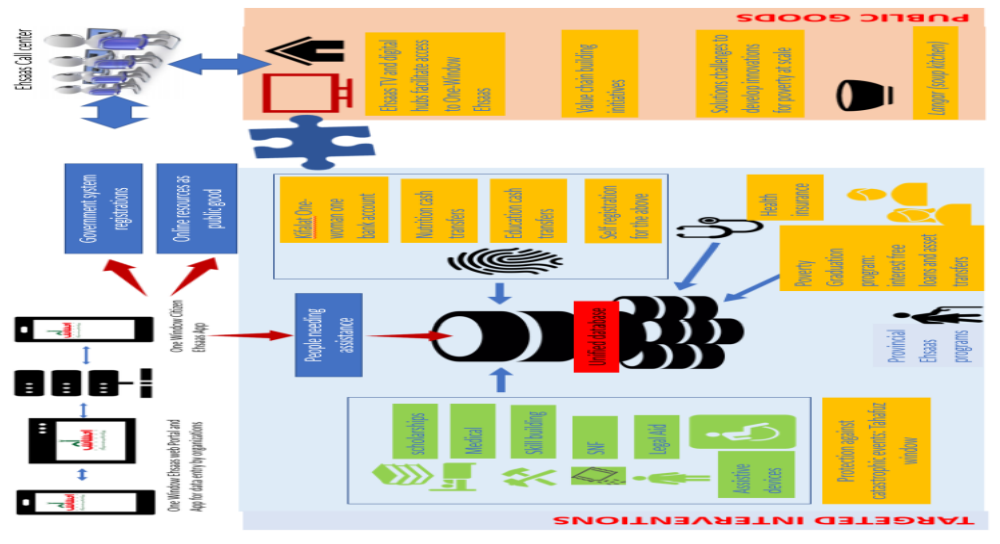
PUBLIC GOODS

Ehsaas TV and digital hubs facilitate access to One-Window Ehsaas

Value chain building initiatives

Solutions challenges to develop innovations for poverty at scale

Langar (soup kitchen)

Ehsaas Call center

Government system registrations

Online resources as public good

Kifalat One-woman one bank account

Nutrition cash transfers

Education cash transfers

Self registration for the above

Health insurance

Poverty Graduation program: interest free loans and asset transfers

Provincial Ehsaas programs

One Window Citizen Ehsaas App

People needing assistance

Unified database

Scholarships

Medical

Skill building

SNF

Legal Aid

Assistive devices

Protection against catastrophic events Tahafuz window

One Window Ehsaas web Portal and App for data entry by organizations

TARGETED INTERVENTIONS